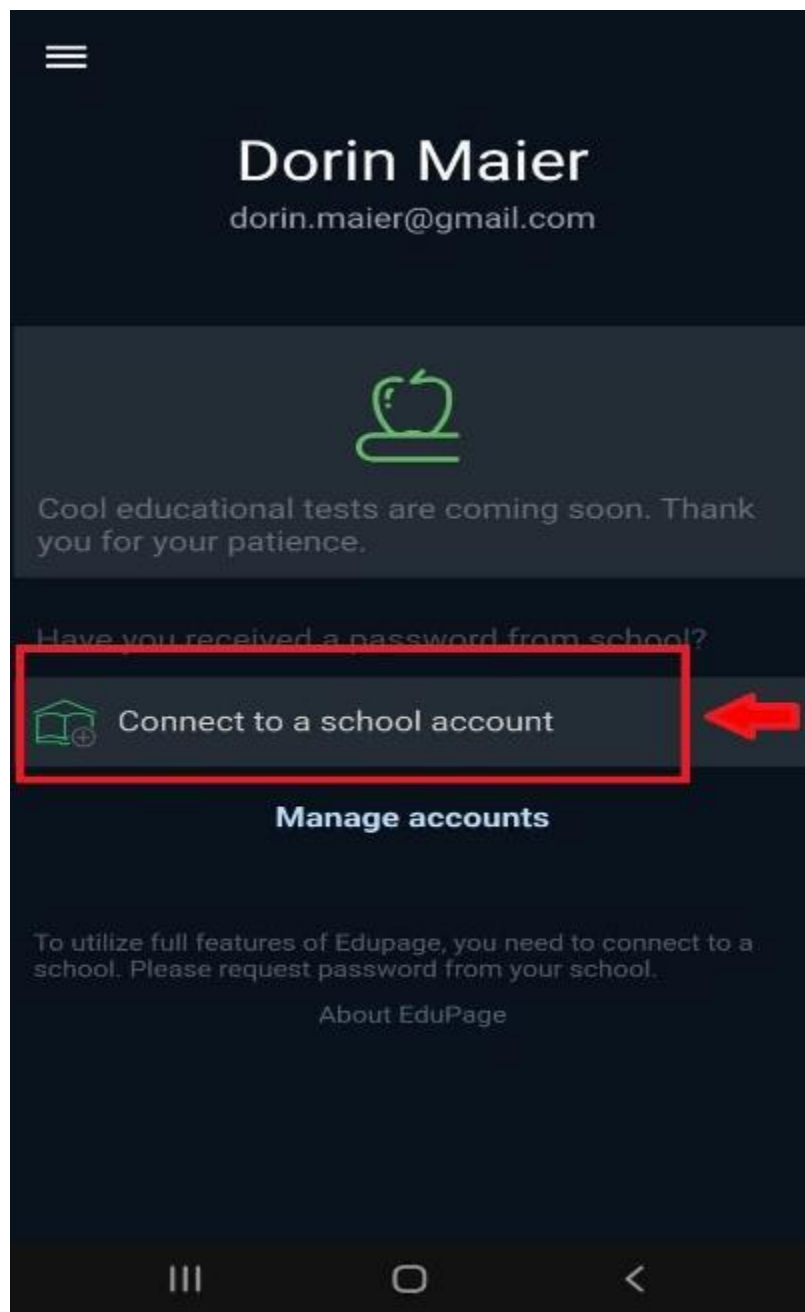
Dorin Maier
dorin.maier@gmail.com

Cool educational tests are coming soon. Thank you for your patience.

Have you received a password from school?

Connect to a school account

Manage accounts

To utilize full features of Edupage, you need to connect to a school. Please request password from your school.

About EduPage